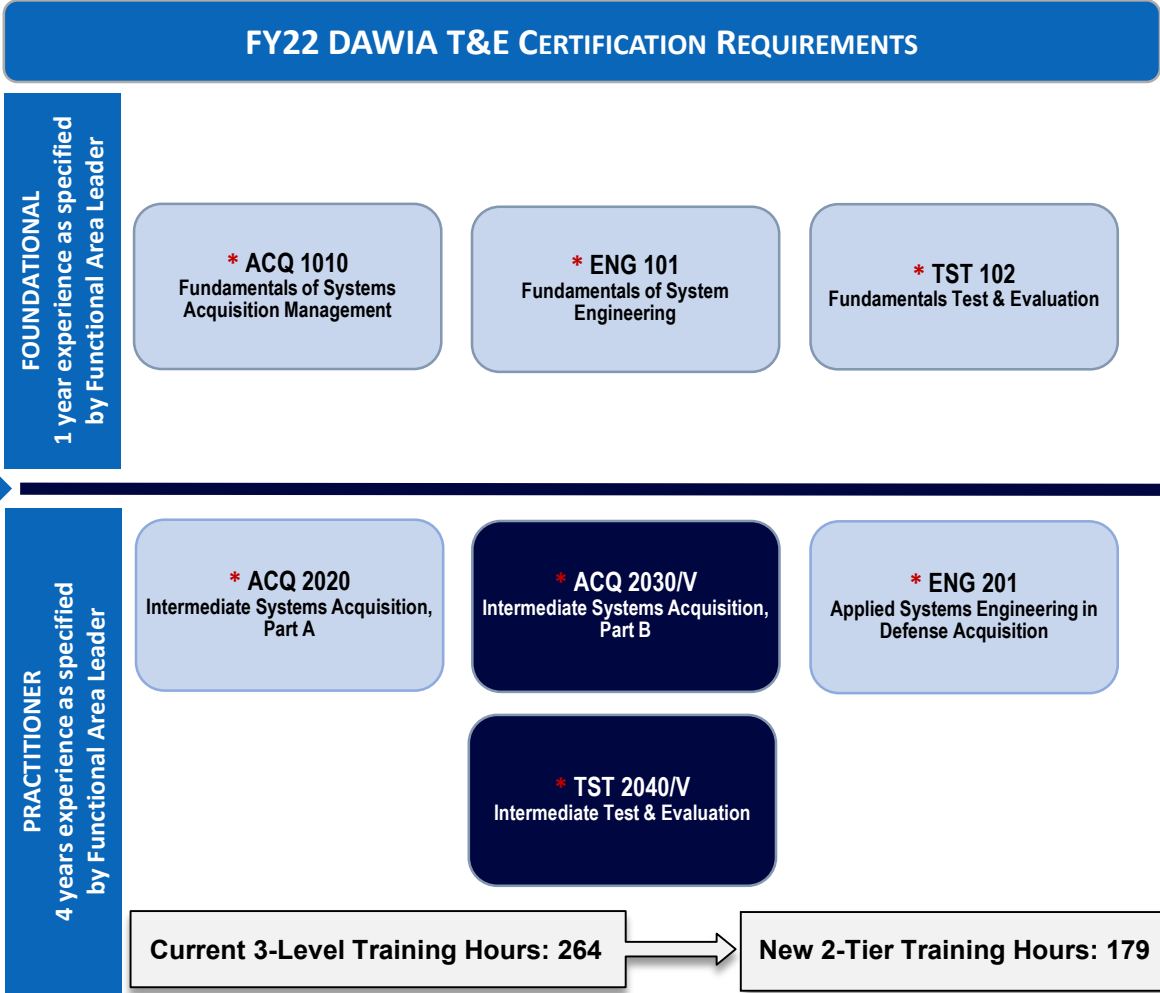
FY22 DAWIA T&E CERTIFICATION REQUIREMENTS

FOUNDATIONAL
1 year experience as specified by Functional Area Leader

* ACQ 1010
Fundamentals of Systems Acquisition Management

* ENG 101
Fundamentals of System Engineering

* TST 102
Fundamentals Test & Evaluation

PRACTITIONER
4 years experience as specified by Functional Area Leader

* ACQ 2020
Intermediate Systems Acquisition, Part A

* ACQ 2030/V
Intermediate Systems Acquisition, Part B

* ENG 201
Applied Systems Engineering in Defense Acquisition

* TST 2040/V
Intermediate Test & Evaluation

Current 3-Level Training Hours: 264

New 2-Tier Training Hours: 179